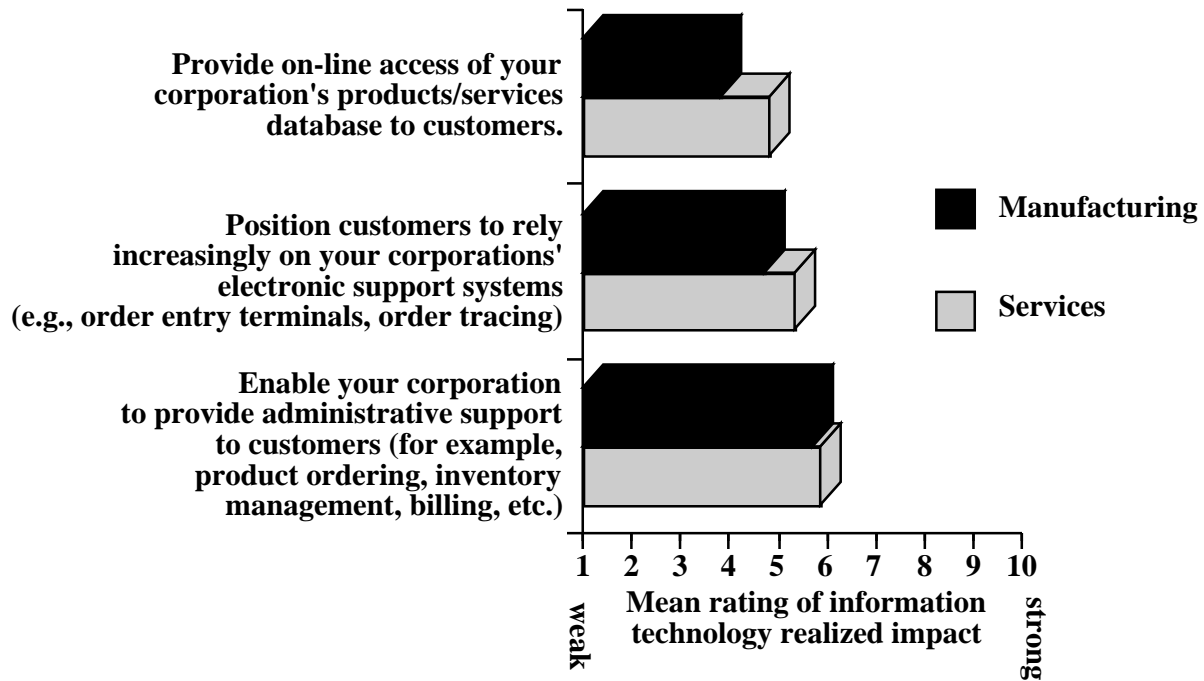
Provide on-line access of your corporation's products/services database to customers.

Position customers to rely increasingly on your corporations' electronic support systems (e.g., order entry terminals, order tracing)

Enable your corporation to provide administrative support to customers (for example, product ordering, inventory management, billing, etc.)

Manufacturing

Services

1 2 3 4 5 6 7 8 9 10

weak

Mean rating of information technology realized impact

strong